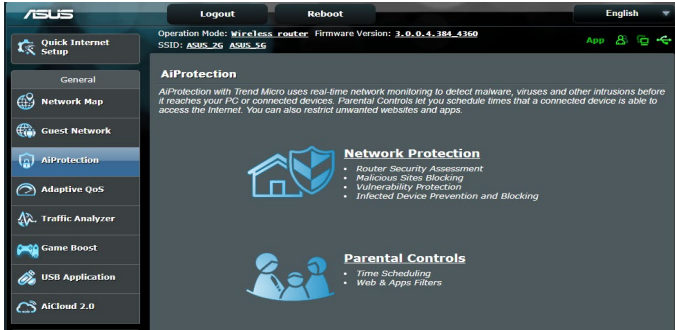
ASUS

Logout

Reboot

English

Quick Internet Setup

Operation Mode: Wireless router Firmware Version: 3.0.0.4.384_4360
SSID: ASUS_2G ASUS_5G

App

General

Network Map

Guest Network

AiProtection

Adaptive QoS

Traffic Analyzer

Game Boost

USB Application

AiCloud 2.0

AiProtection

AiProtection with Trend Micro uses real-time network monitoring to detect malware, viruses and other intrusions before it reaches your PC or connected devices. Parental Controls let you schedule times that a connected device is able to access the Internet. You can also restrict unwanted websites and apps.

Network Protection

- Router Security Assessment
- Malicious Sites Blocking
- Vulnerability Protection
- Infected Device Prevention and Blocking

Parental Controls

- Time Scheduling
- Web & Apps Filters